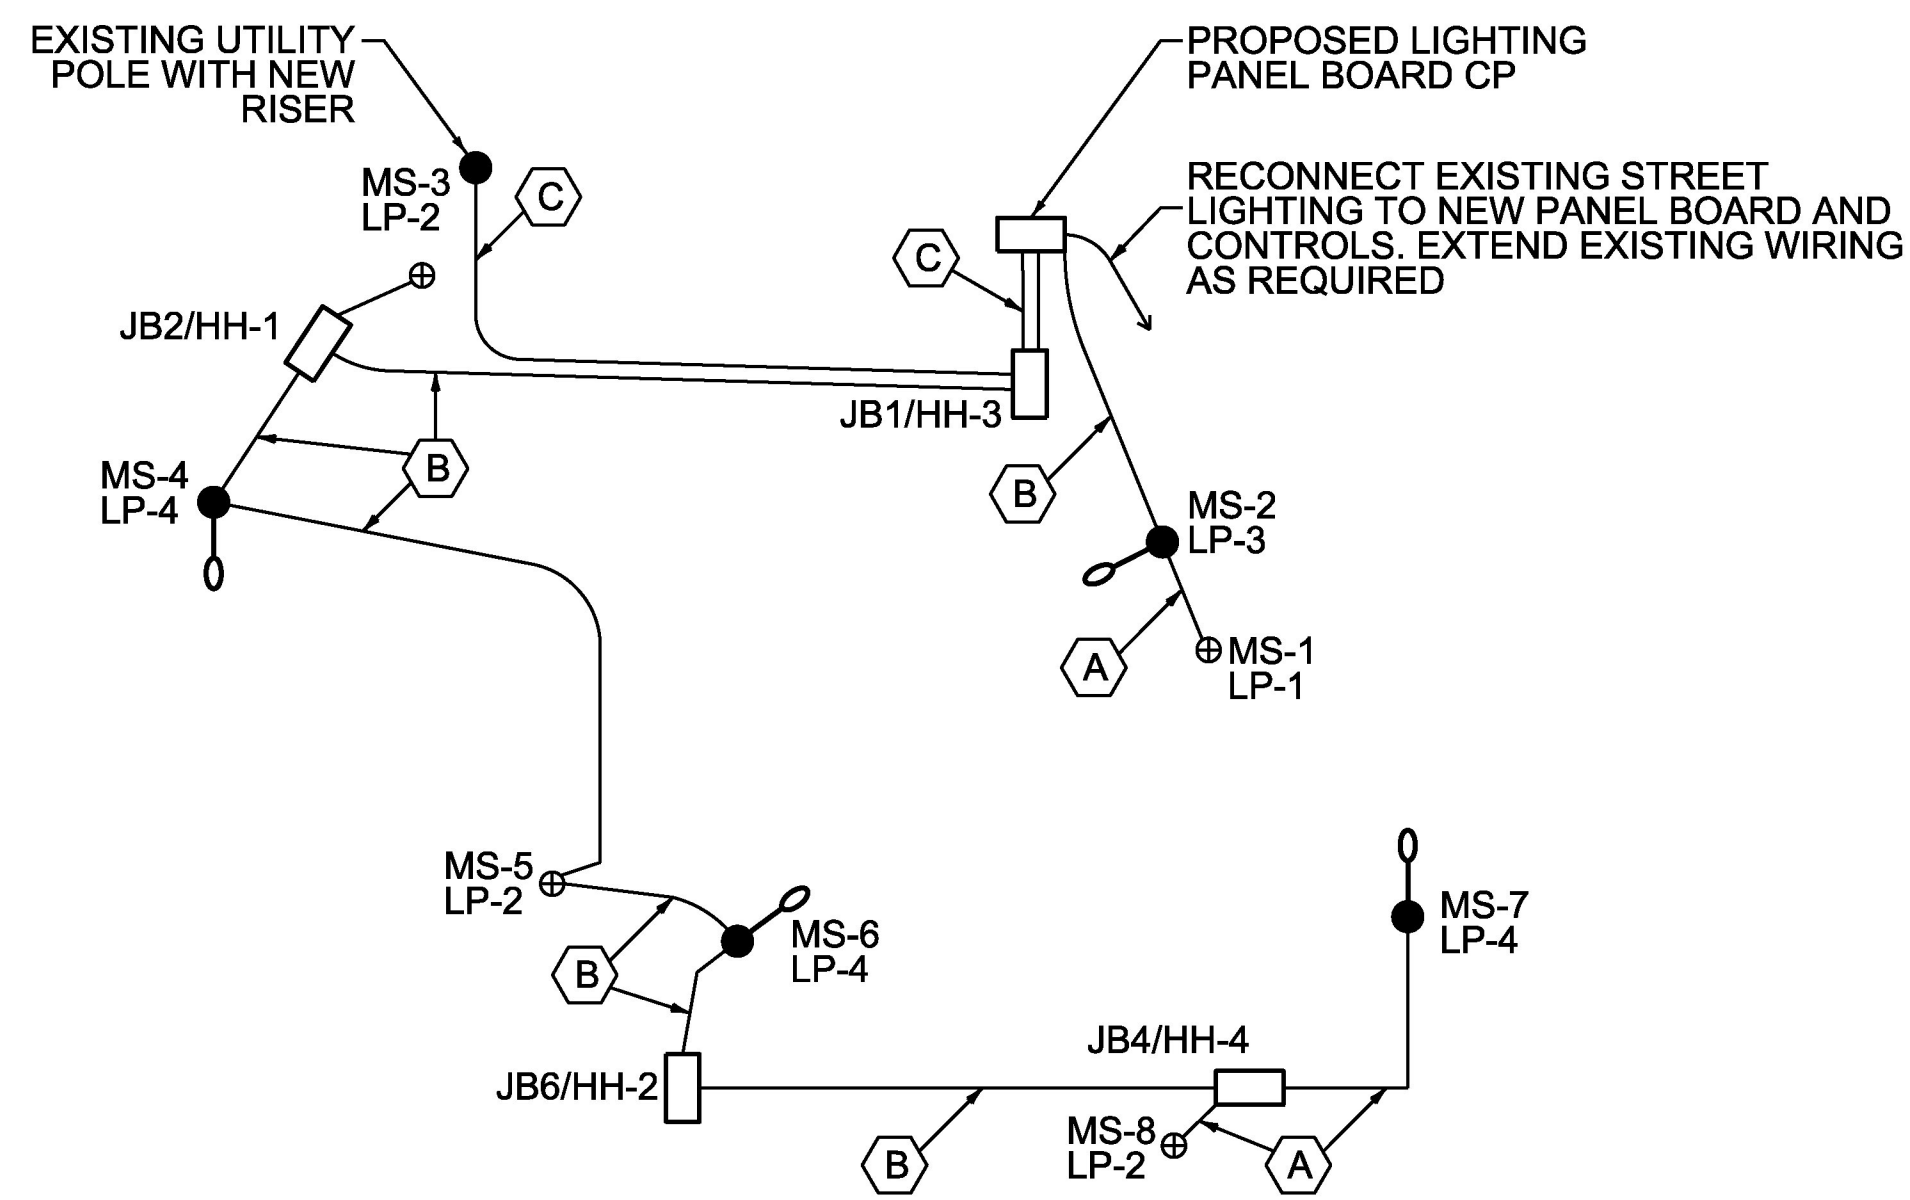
EXISTING UTILITY POLE WITH NEW RISER

PROPOSED LIGHTING PANEL BOARD CP

RECONNECT EXISTING STREET LIGHTING TO NEW PANEL BOARD AND CONTROLS. EXTEND EXISTING WIRING AS REQUIRED

MS-3
LP-2

C

C

JB2/HH-1

JB1/HH-3

B

B

MS-4
LP-4

MS-2
LP-3

A

MS-1
LP-1

MS-5
LP-2

MS-6
LP-4

B

MS-7
LP-4

JB4/HH-4

JB6/HH-2

MS-8
LP-2

B

A